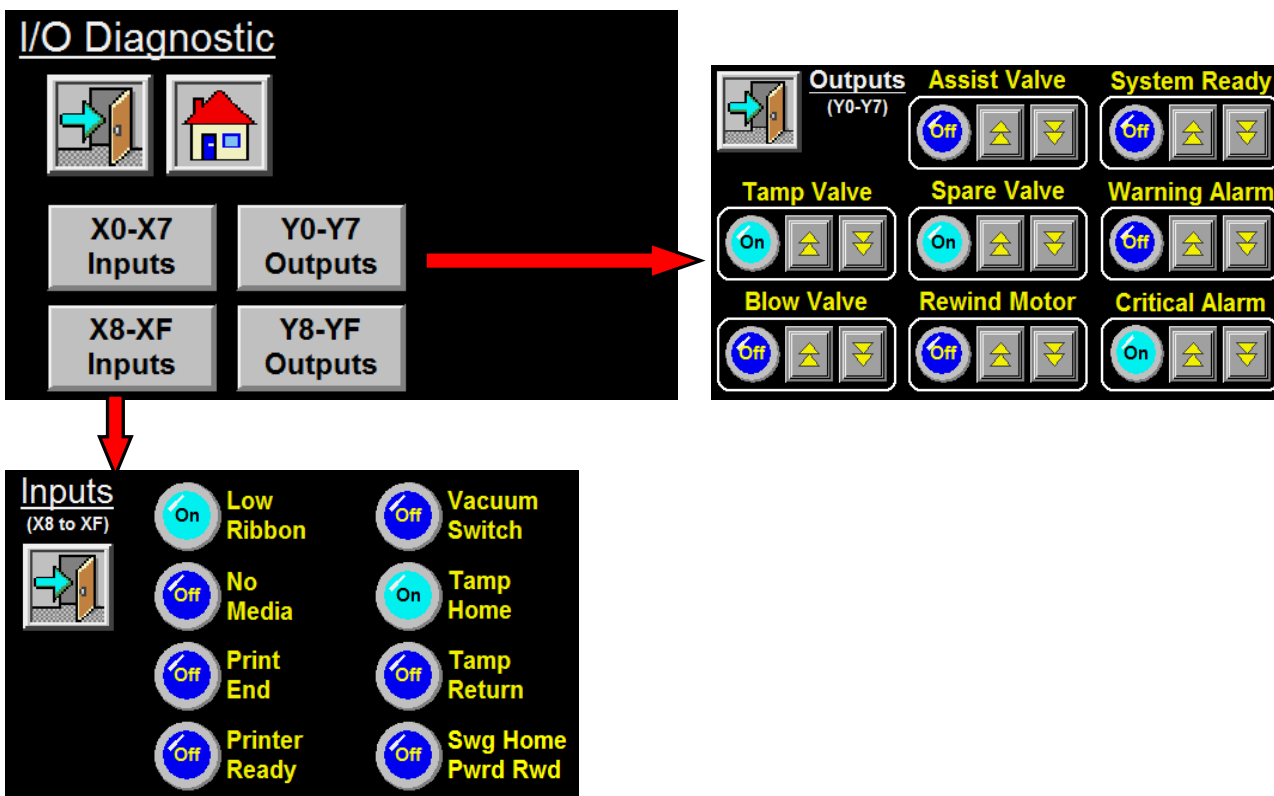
I/O Diagnostic

X0-X7 Inputs

Y0-Y7 Outputs

X8-XF Inputs

Y8-YF Outputs

Outputs
(Y0-Y7)

Assist Valve
Off

System Ready
Off

Tamp Valve
On

Spare Valve
On

Warning Alarm
Off

Blow Valve
Off

Rewind Motor
Off

Critical Alarm
On

Inputs
(X8 to XF)

On Low Ribbon

Off Vacuum Switch

Off No Media

On Tamp Home

Off Print End

Off Tamp Return

Off Printer Ready

Off Swg Home Pwrd Rwd